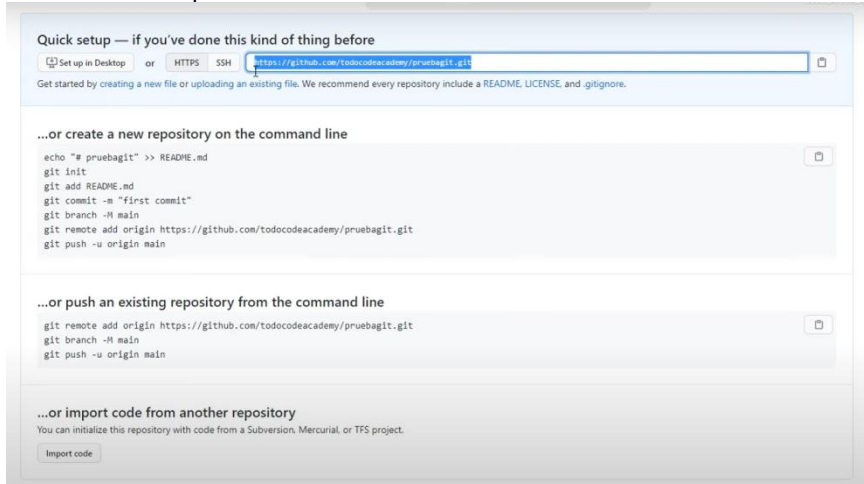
Quick setup — if you've done this kind of thing before

Set up in Desktop or HTTPS SSH https://github.com/todocodeacademy/pruebagit.git

Get started by creating a new file or uploading an existing file. We recommend every repository include a README, LICENSE, and .gitignore.

...or create a new repository on the command line

echo "# pruebagit" >> README.md
git init
git add README.md
git commit -m "first commit"
git branch -M main
git remote add origin https://github.com/todocodeacademy/pruebagit.git
git push -u origin main

...or push an existing repository from the command line

git remote add origin https://github.com/todocodeacademy/pruebagit.git
git branch -M main
git push -u origin main

...or import code from another repository

You can initialize this repository with code from a Subversion, Mercurial, or TFS project.

Import code